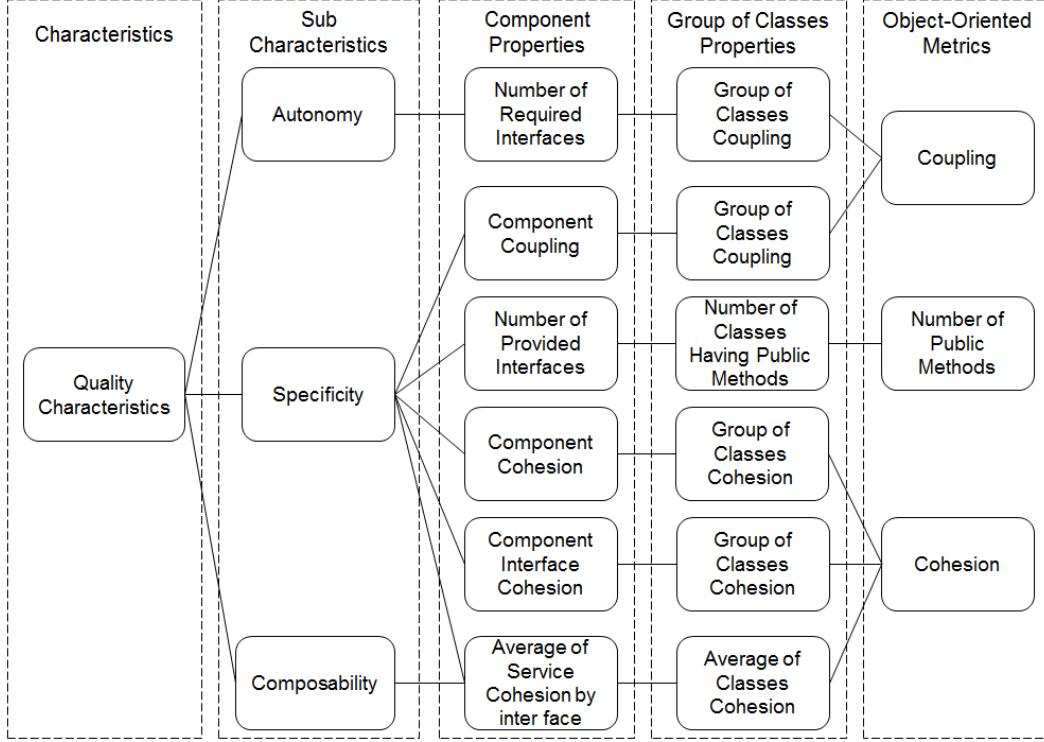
Characteristics

Sub Characteristics

Component Properties

Group of Classes Properties

Object-Oriented Metrics

Quality Characteristics

Autonomy

Specificity

Composability

Number of Required Interfaces

Component Coupling

Number of Provided Interfaces

Component Cohesion

Component Interface Cohesion

Average of Service Cohesion by inter face

Group of Classes Coupling

Group of Classes Coupling

Number of Classes Having Public Methods

Group of Classes Cohesion

Group of Classes Cohesion

Average of Classes Cohesion

Coupling

Number of Public Methods

Cohesion